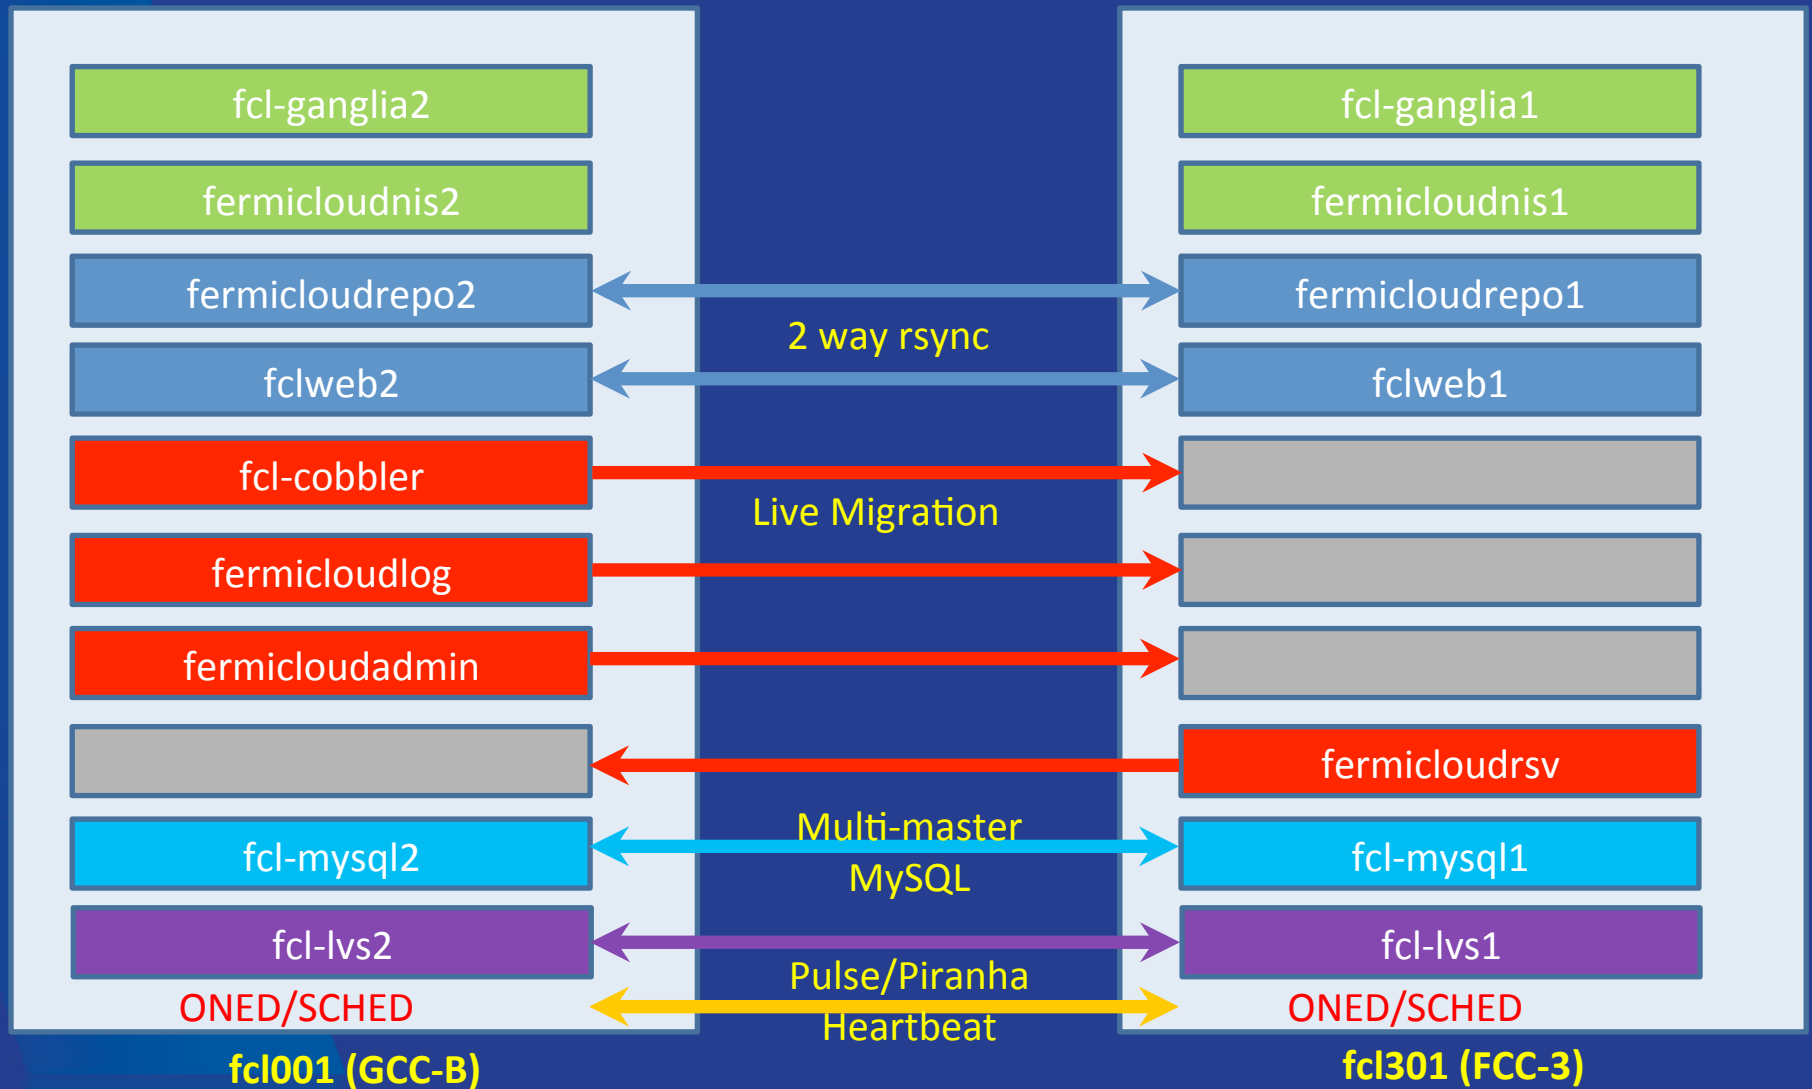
fcl-ganglia2

fermicloudnis2

fermicloudrepo2

fclweb2

fcl-cobbler

fermicloudlog

fermicloudadmin

fcl-mysql2

fcl-lvs2

ONED/SCHED

fcl001 (GCC-B)

2 way rsync

Live Migration

Multi-master MySQL

Pulse/Piranha Heartbeat

fcl-ganglia1

fermicloudnis1

fermicloudrepo1

fclweb1

fermicloudrsv

fcl-mysql1

fcl-lvs1

ONED/SCHED

fcl301 (FCC-3)